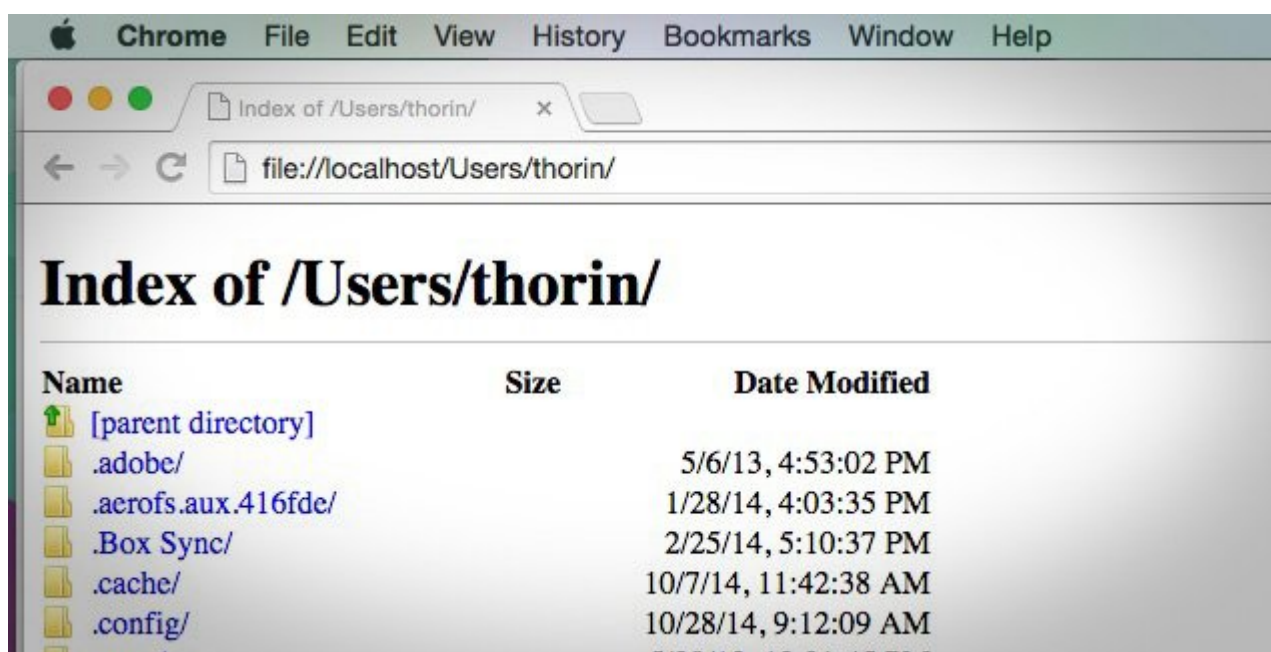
Chrome File Edit View History Bookmarks Window Help

Index of /Users/thorin/ ×

file://localhost/Users/thorin/

# Index of /Users/thorin/

| Name | Size | Date Modified |
|---|---|---|
| [parent directory] | | |
| .adobe/ | | 5/6/13, 4:53:02 PM |
| .aerofs.aux.416fde/ | | 1/28/14, 4:03:35 PM |
| .Box Sync/ | | 2/25/14, 5:10:37 PM |
| .cache/ | | 10/7/14, 11:42:38 AM |
| .config/ | | 10/28/14, 9:12:09 AM |
| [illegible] | | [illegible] |